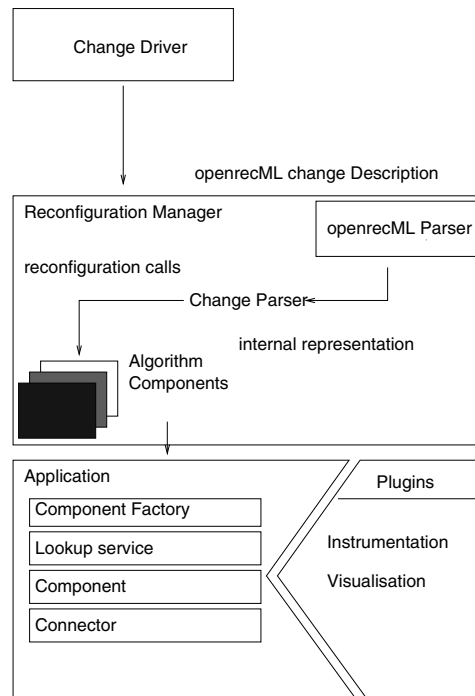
Change Driver

openrecML change Description

Reconfiguration Manager

openrecML Parser

reconfiguration calls

Change Parser

internal representation

Algorithm Components

Application

Component Factory

Lookup service

Component

Connector

Plugins

Instrumentation

Visualisation